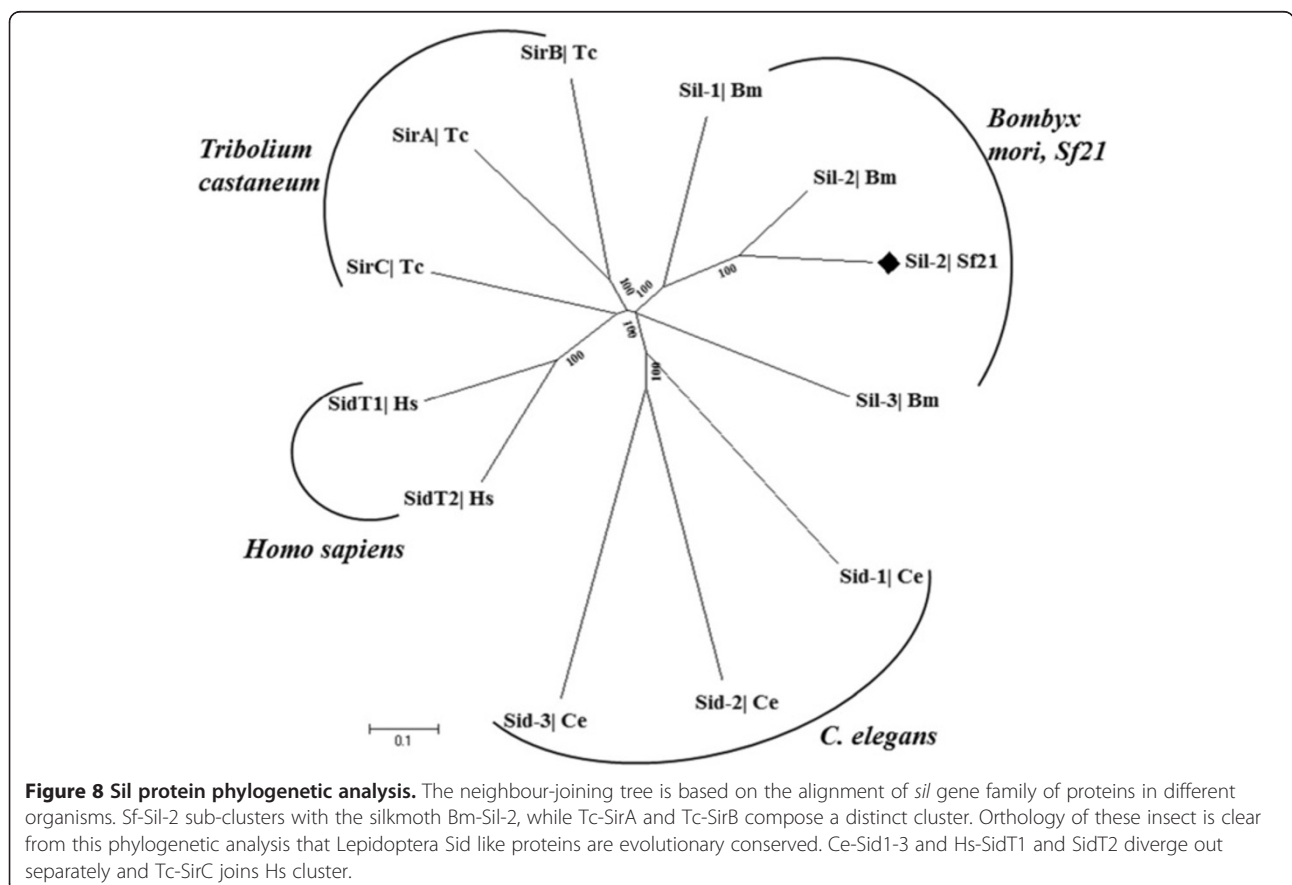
SirB| Tc

Sil-1| Bm

Bombyx mori, Sf21

Tribolium castaneum

SirA| Tc

Sil-2| Bm

SirC| Tc

100

100

100

Sil-2| Sf21

100

100

100

SidT1| Hs

Sil-3| Bm

SidT2| Hs

Homo sapiens

Sid-1| Ce

Sid-2| Ce

Sid-3| Ce

0.1

C. elegans

**Figure 8 Sil protein phylogenetic analysis.** The neighbour-joining tree is based on the alignment of *sil* gene family of proteins in different organisms. Sf-Sil-2 sub-clusters with the silkmoth Bm-Sil-2, while Tc-SirA and Tc-SirB compose a distinct cluster. Orthology of these insect is clear from this phylogenetic analysis that Lepidoptera Sid like proteins are evolutionary conserved. Ce-Sid1-3 and Hs-SidT1 and SidT2 diverge out separately and Tc-SirC joins Hs cluster.